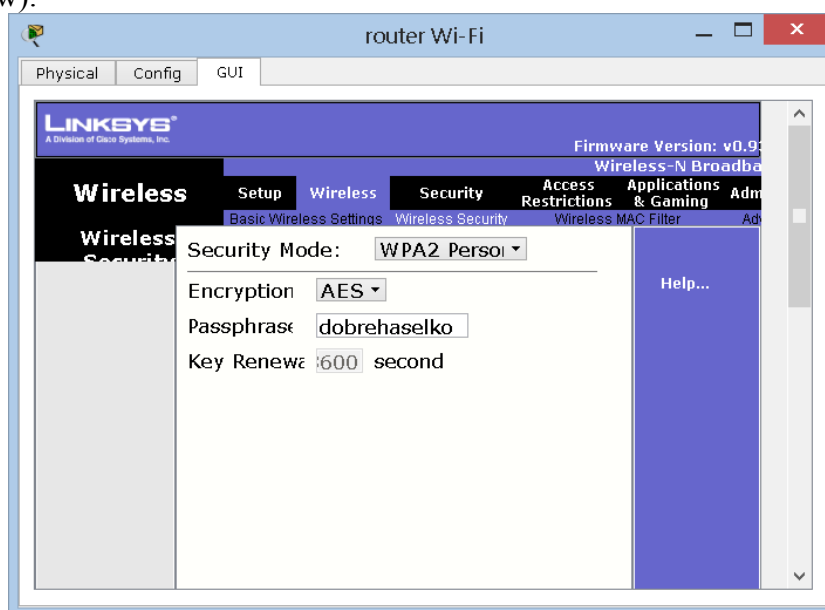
w).

router Wi-Fi

Physical | Config | GUI

LINKSYS®
A Division of Cisco Systems, Inc.

Firmware Version: v0.9

Wireless-N Broadba

Wireless

Setup | Wireless | Security | Access Restrictions | Applications & Gaming | Adm

Basic Wireless Settings | Wireless Security | Wireless MAC Filter | Adv

Wireless Security

Security Mode: WPA2 Persoi

Encryption AES

Passphrase dobrehaselko

Key Renewa 600 second

Help...